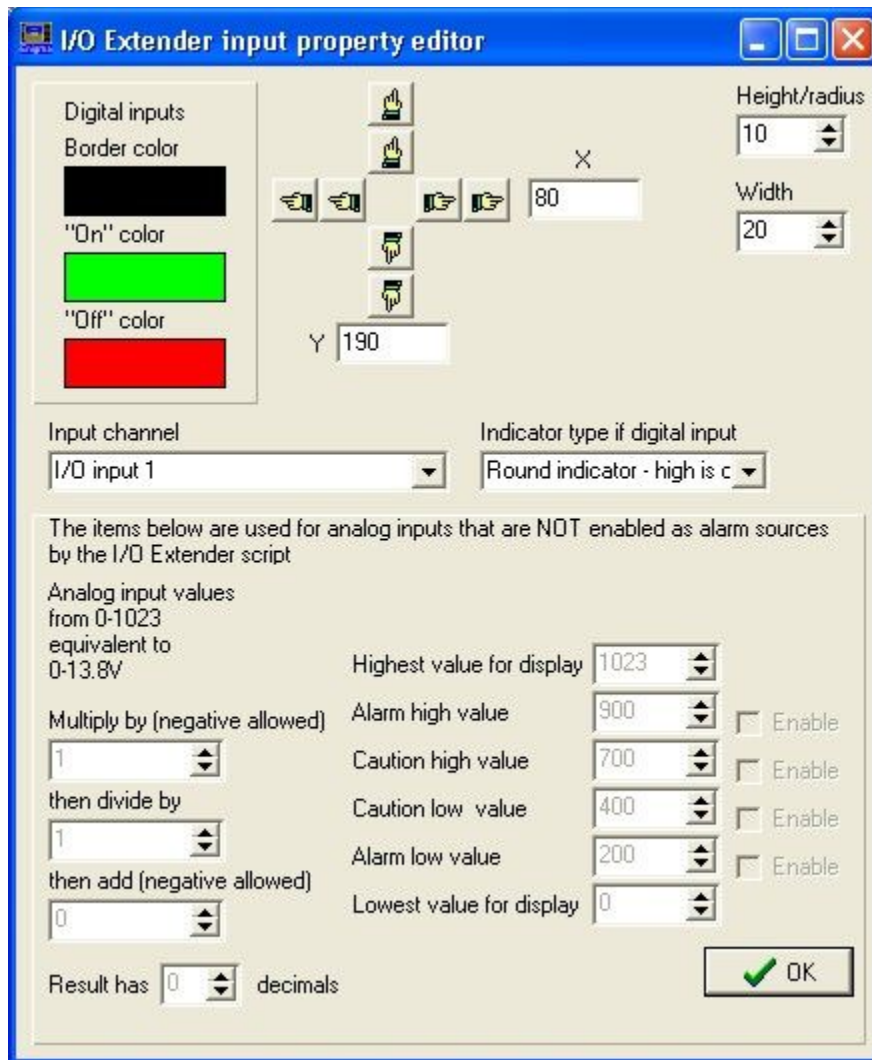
I/O Extender input property editor

Digital inputs
Border color
"On" color
"Off" color

X
80

Y 190

Height/radius
10

Width
20

Input channel
I/O input 1

Indicator type if digital input
Round indicator - high is c

The items below are used for analog inputs that are NOT enabled as alarm sources by the I/O Extender script

Analog input values from 0-1023 equivalent to 0-13.8V

Multiply by (negative allowed)
1
then divide by
1
then add (negative allowed)
0

Result has 0 decimals

Highest value for display 1023
Alarm high value 900 Enable
Caution high value 700 Enable
Caution low value 400 Enable
Alarm low value 200 Enable
Lowest value for display 0

OK